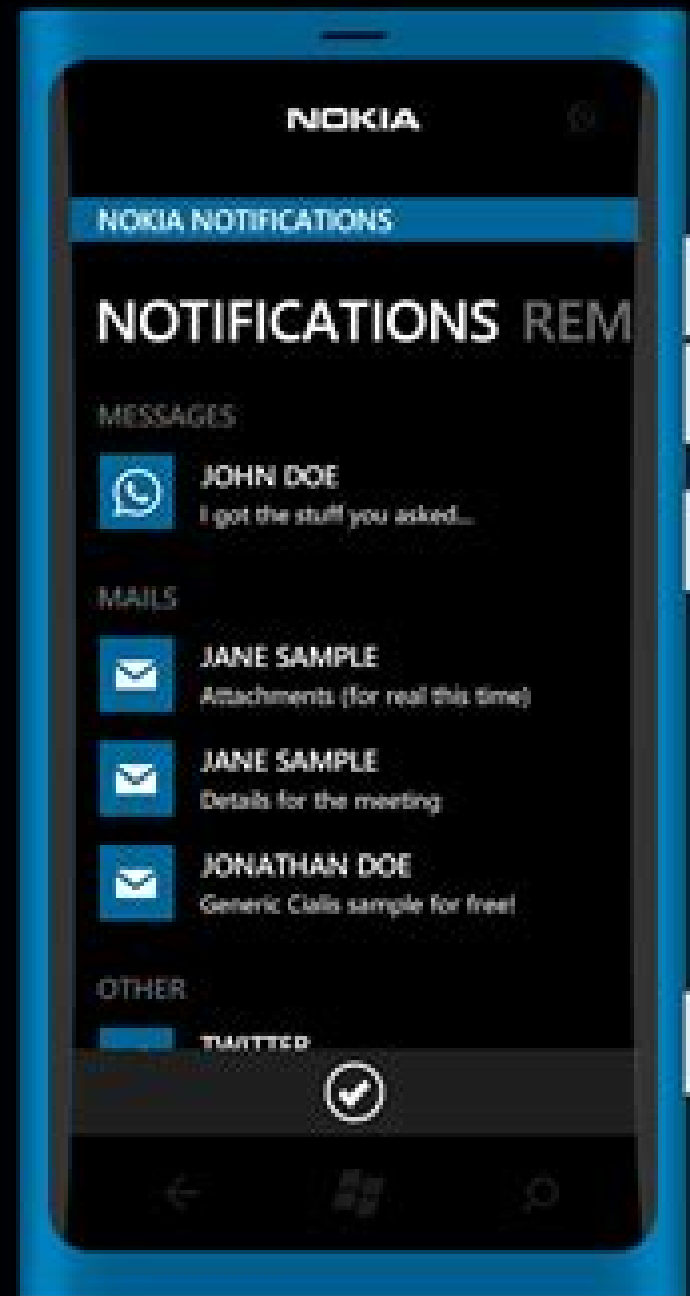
NOKIA

NOKIA NOTIFICATIONS

NOTIFICATIONS REM

MESSAGES

JOHN DOE
I got the stuff you asked...

MAILS

JANE SAMPLE
Attachments (for real this time)

JANE SAMPLE
Details for the meeting

JONATHAN DOE
Generic Cialis sample for free!

OTHER

TWITTER